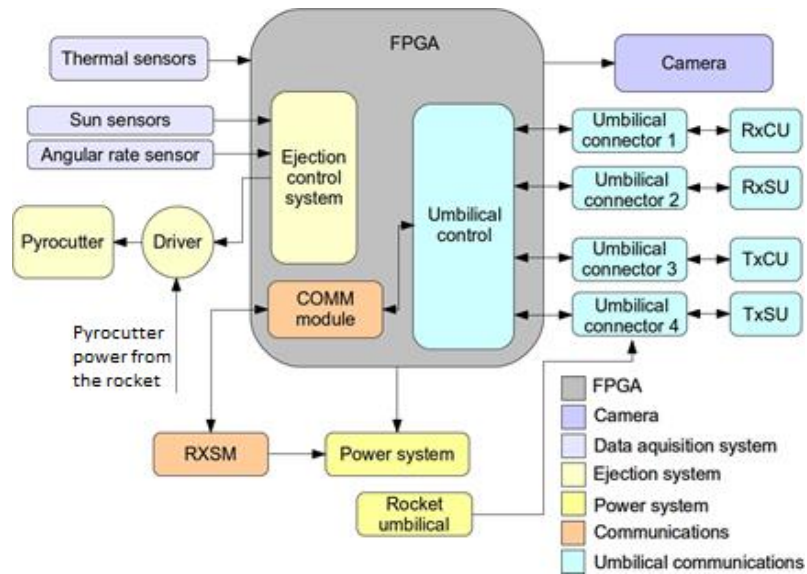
Thermal sensors

FPGA

Camera

Sun sensors

Angular rate sensor

Ejection control system

Umbilical control

Umbilical connector 1

RxCU

Umbilical connector 2

RxSU

Pyrocutter

Driver

Umbilical connector 3

TxCU

COMM module

Umbilical connector 4

TxSU

Pyrocutter power from the rocket

RXSM

Power system

Rocket umbilical

FPGA
Camera
Data aquisition system
Ejection system
Power system
Communications
Umbilical communications